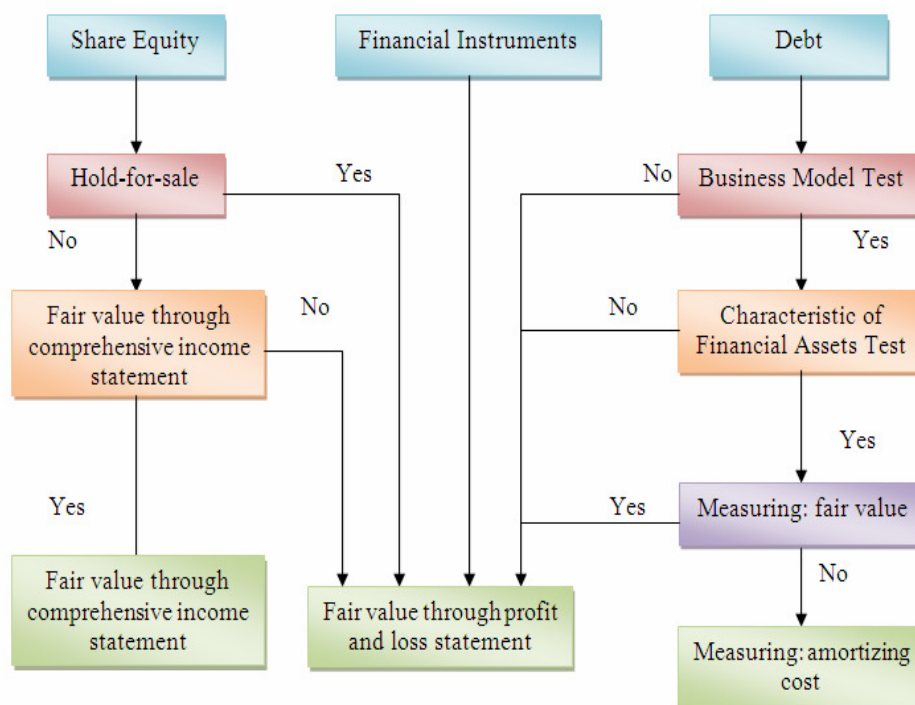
Share Equity

Financial Instruments

Debt

Hold-for-sale

Yes

No

Business Model Test

No

Yes

Fair value through comprehensive income statement

No

No

Characteristic of Financial Assets Test

Yes

Yes

Yes

Measuring: fair value

No

Fair value through comprehensive income statement

Fair value through profit and loss statement

Measuring: amortizing cost